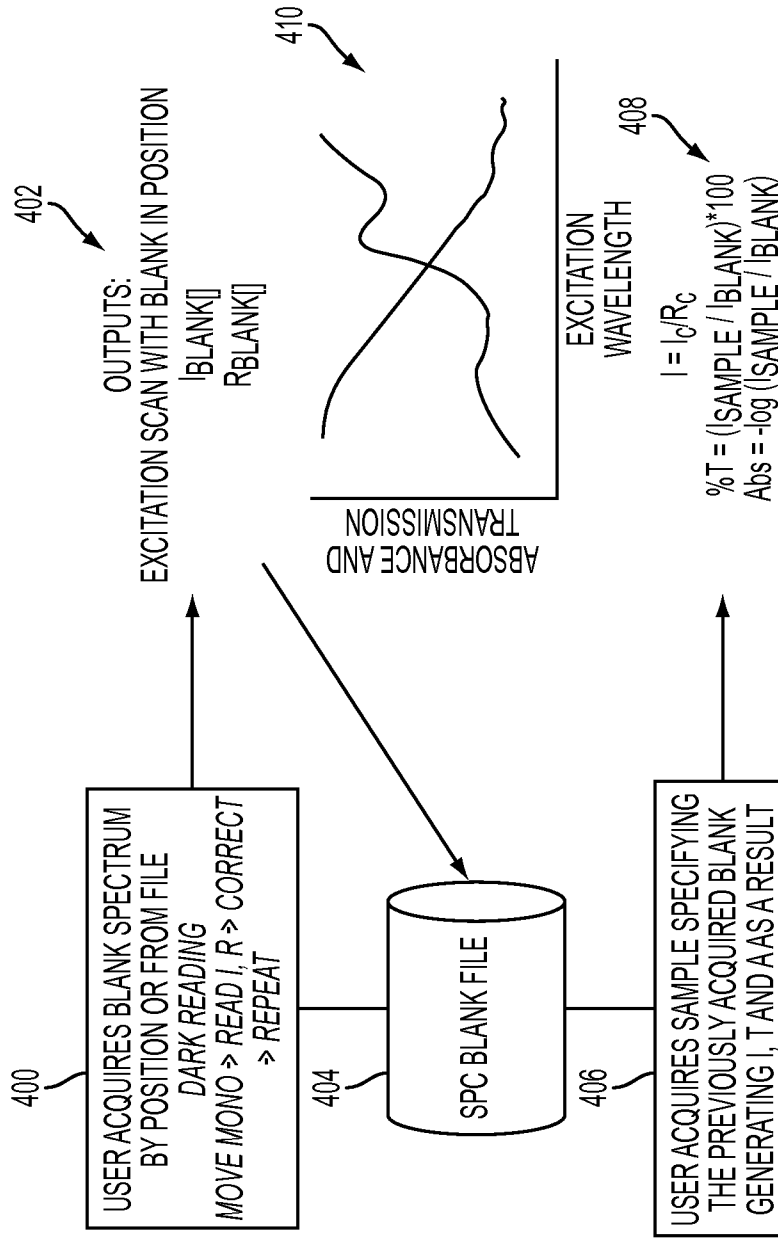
400

USER ACQUIRES BLANK SPECTRUM BY POSITION OR FROM FILE
DARK READING
MOVE MONO > READ I, R > CORRECT > REPEAT

402

OUTPUTS:
EXCITATION SCAN WITH BLANK IN POSITION
$I_{BLANK}[]$
$R_{BLANK}[]$

410

ABSORBANCE AND TRANSMISSION

EXCITATION WAVELENGTH

404

SPC BLANK FILE

406

USER ACQUIRES SAMPLE SPECIFYING THE PREVIOUSLY ACQUIRED BLANK GENERATING I, T AND A AS A RESULT

408

$I = I_c/R_c$
$\%T = (I_{SAMPLE} / I_{BLANK})*100$
$Abs = -log\ (I_{SAMPLE} / I_{BLANK})$